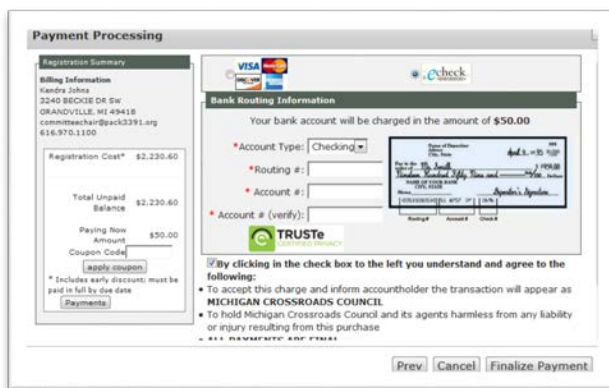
Payment Processing

Registration Summary

Billing Information
Kendra Johns
3240 BECKIE DR SW
GRANDVILLE, MI 49418
committeechair@pack3391.org
616.970.1100

Registration Cost* $2,230.60

Total Unpaid Balance $2,230.60

Paying Now Amount $50.00

Coupon Code

apply coupon

* Includes early discount; must be paid in full by due date

Payments

VISA
DISCOVER
echeck

Bank Routing Information

Your bank account will be charged in the amount of $50.00

*Account Type: Checking

*Routing #:

* Account #:

* Account # (verify):

TRUSTe
CERTIFIED PRIVACY

Routing # Account # Check #

By clicking in the check box to the left you understand and agree to the following:

• To accept this charge and inform accountholder the transaction will appear as MICHIGAN CROSSROADS COUNCIL

• To hold Michigan Crossroads Council and its agents harmless from any liability or injury resulting from this purchase

• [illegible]

Prev Cancel Finalize Payment